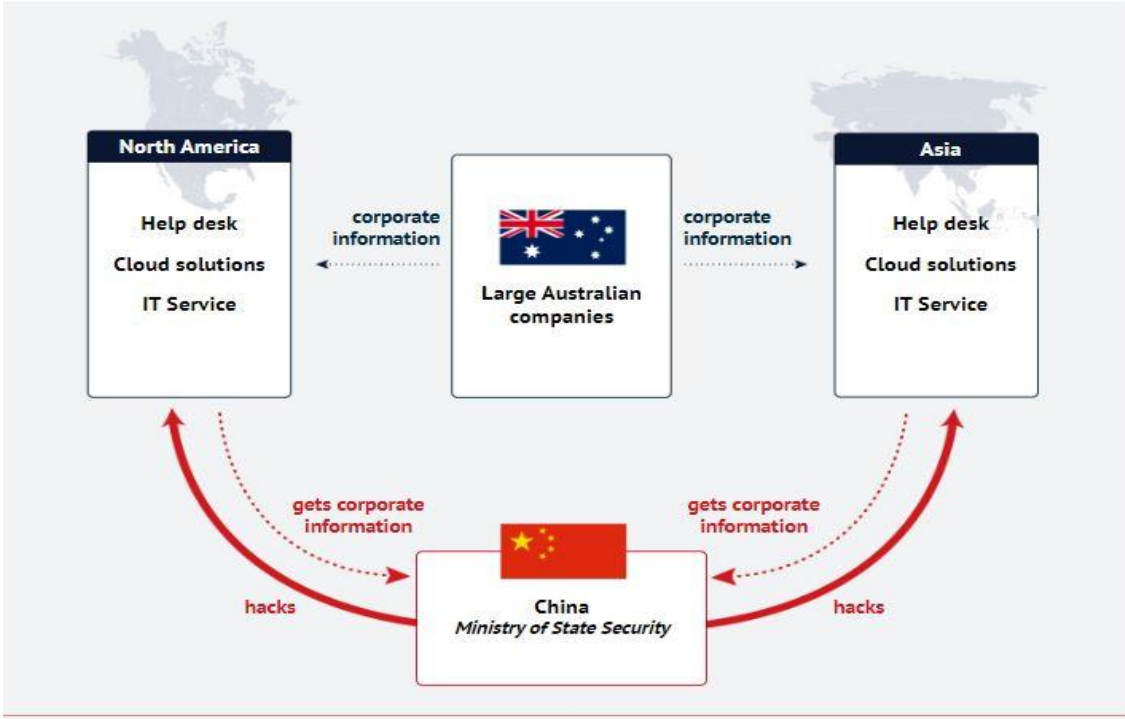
North America

Help desk

Cloud solutions

IT Service

corporate information

Large Australian companies

corporate information

Asia

Help desk

Cloud solutions

IT Service

gets corporate information

gets corporate information

hacks

China
*Ministry of State Security*

hacks